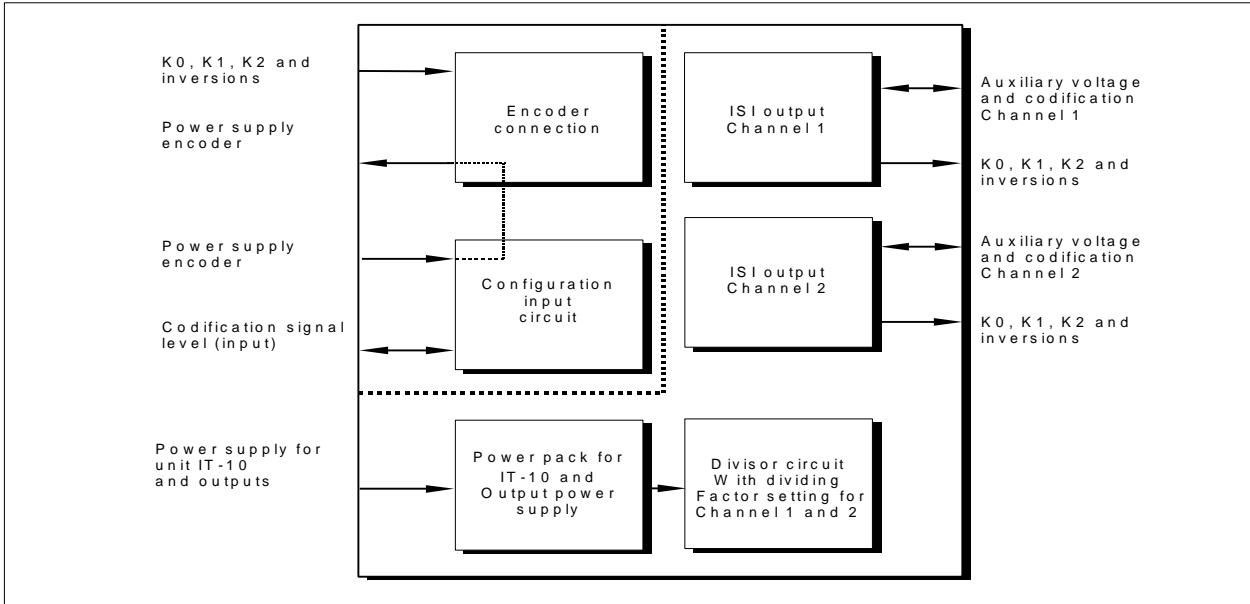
K0, K1, K2 and inversions

Power supply encoder

Power supply encoder

Codification signal level (input)

Power supply for unit IT-10 and outputs

Encoder connection

Configuration input circuit

Power pack for IT-10 and Output power supply

ISI output Channel 1

ISI output Channel 2

Divisor circuit With dividing Factor setting for Channel 1 and 2

Auxiliary voltage and codification Channel 1

K0, K1, K2 and inversions

Auxiliary voltage and codification Channel 2

K0, K1, K2 and inversions